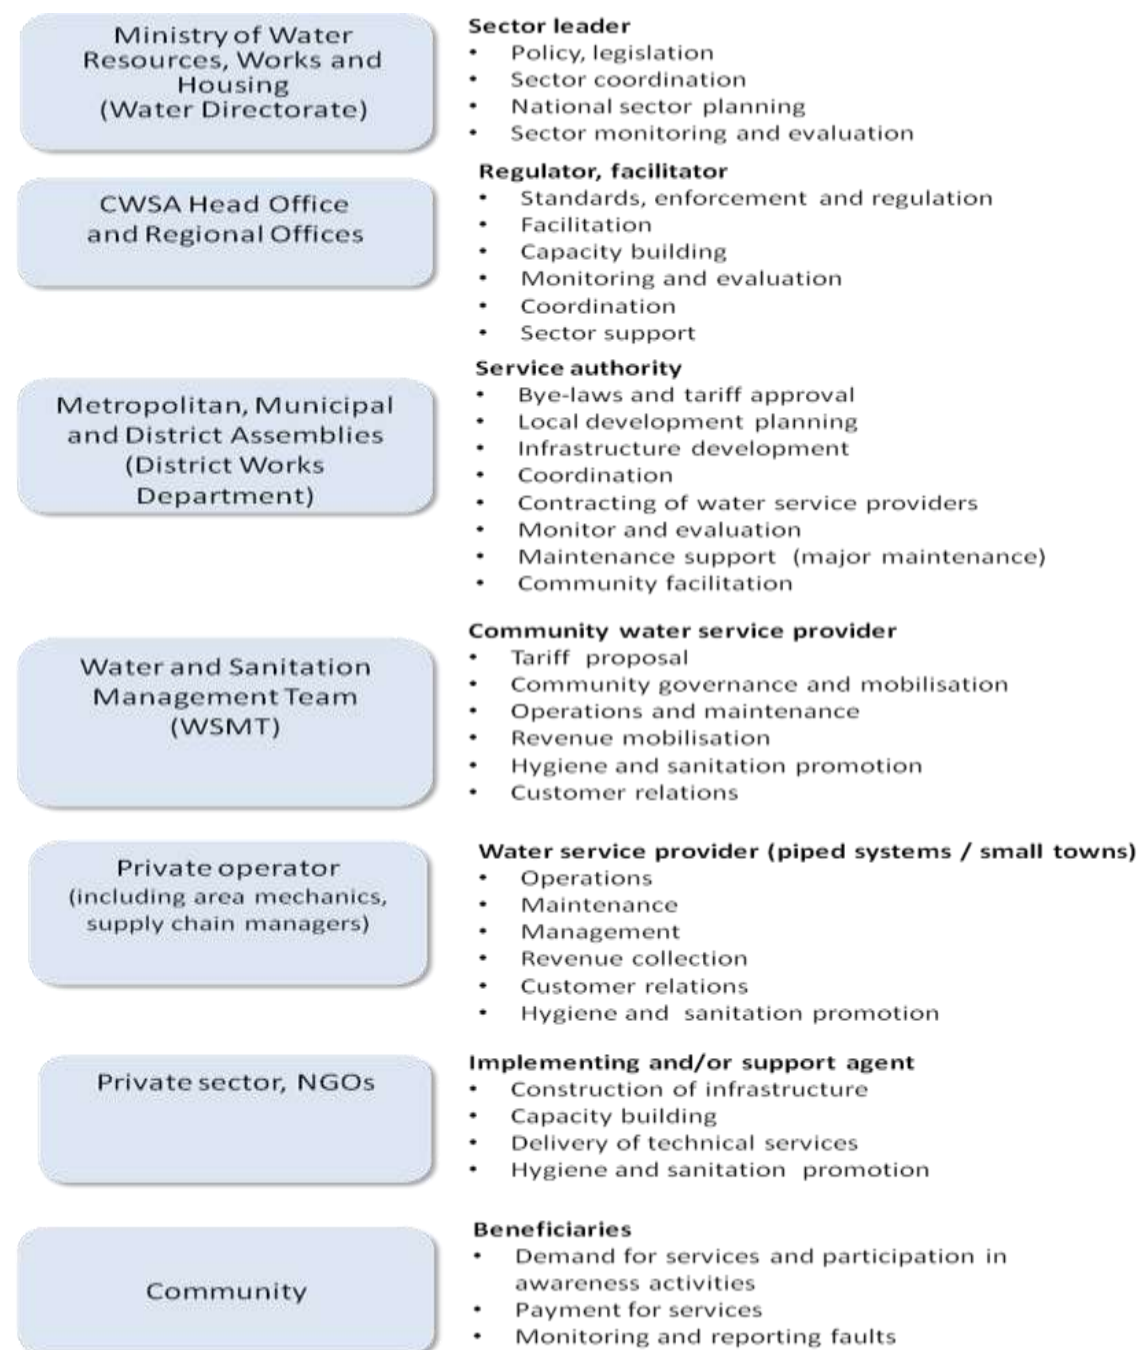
Ministry of Water Resources, Works and Housing (Water Directorate)

Sector leader
• Policy, legislation
• Sector coordination
• National sector planning
• Sector monitoring and evaluation

CWSA Head Office and Regional Offices

Regulator, facilitator
• Standards, enforcement and regulation
• Facilitation
• Capacity building
• Monitoring and evaluation
• Coordination
• Sector support

Metropolitan, Municipal and District Assemblies (District Works Department)

Service authority
• Bye-laws and tariff approval
• Local development planning
• Infrastructure development
• Coordination
• Contracting of water service providers
• Monitor and evaluation
• Maintenance support (major maintenance)
• Community facilitation

Water and Sanitation Management Team (WSMT)

Community water service provider
• Tariff proposal
• Community governance and mobilisation
• Operations and maintenance
• Revenue mobilisation
• Hygiene and sanitation promotion
• Customer relations

Private operator (including area mechanics, supply chain managers)

Water service provider (piped systems / small towns)
• Operations
• Maintenance
• Management
• Revenue collection
• Customer relations
• Hygiene and sanitation promotion

Private sector, NGOs

Implementing and/or support agent
• Construction of infrastructure
• Capacity building
• Delivery of technical services
• Hygiene and sanitation promotion

Community

Beneficiaries
• Demand for services and participation in awareness activities
• Payment for services
• Monitoring and reporting faults